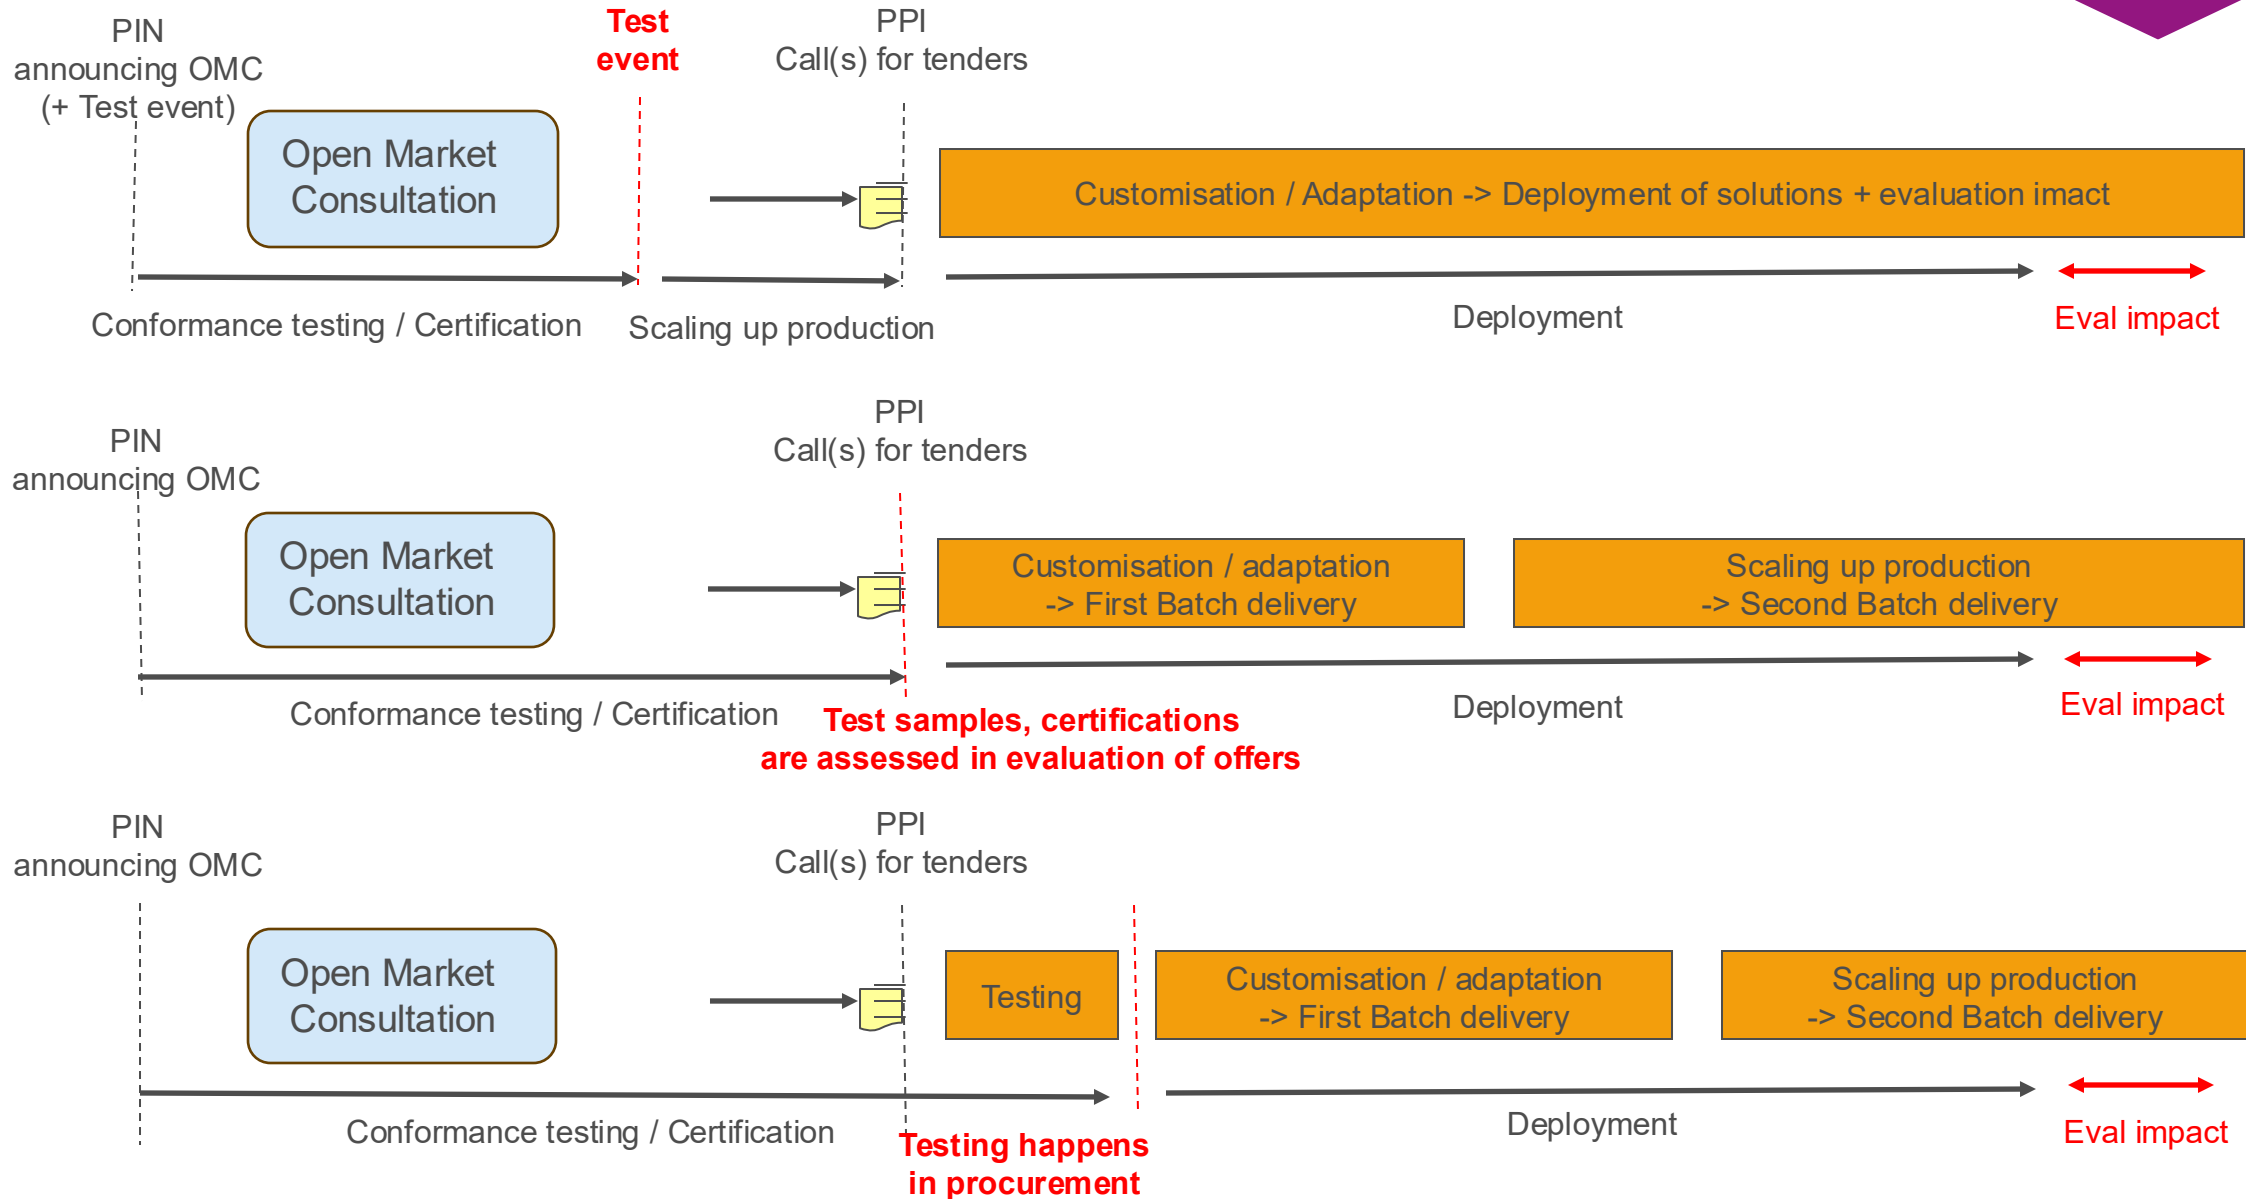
PIN
announcing OMC
(+ Test event)

Test event

PPI
Call(s) for tenders

Open Market Consultation

Customisation / Adaptation -> Deployment of solutions + evaluation imact

Conformance testing / Certification

Scaling up production

Deployment

Eval impact

PIN
announcing OMC

PPI
Call(s) for tenders

Open Market Consultation

Customisation / adaptation
-> First Batch delivery

Scaling up production
-> Second Batch delivery

Conformance testing / Certification

Test samples, certifications are assessed in evaluation of offers

Deployment

Eval impact

PIN
announcing OMC

PPI
Call(s) for tenders

Open Market Consultation

Testing

Customisation / adaptation
-> First Batch delivery

Scaling up production
-> Second Batch delivery

Conformance testing / Certification

Testing happens in procurement

Deployment

Eval impact